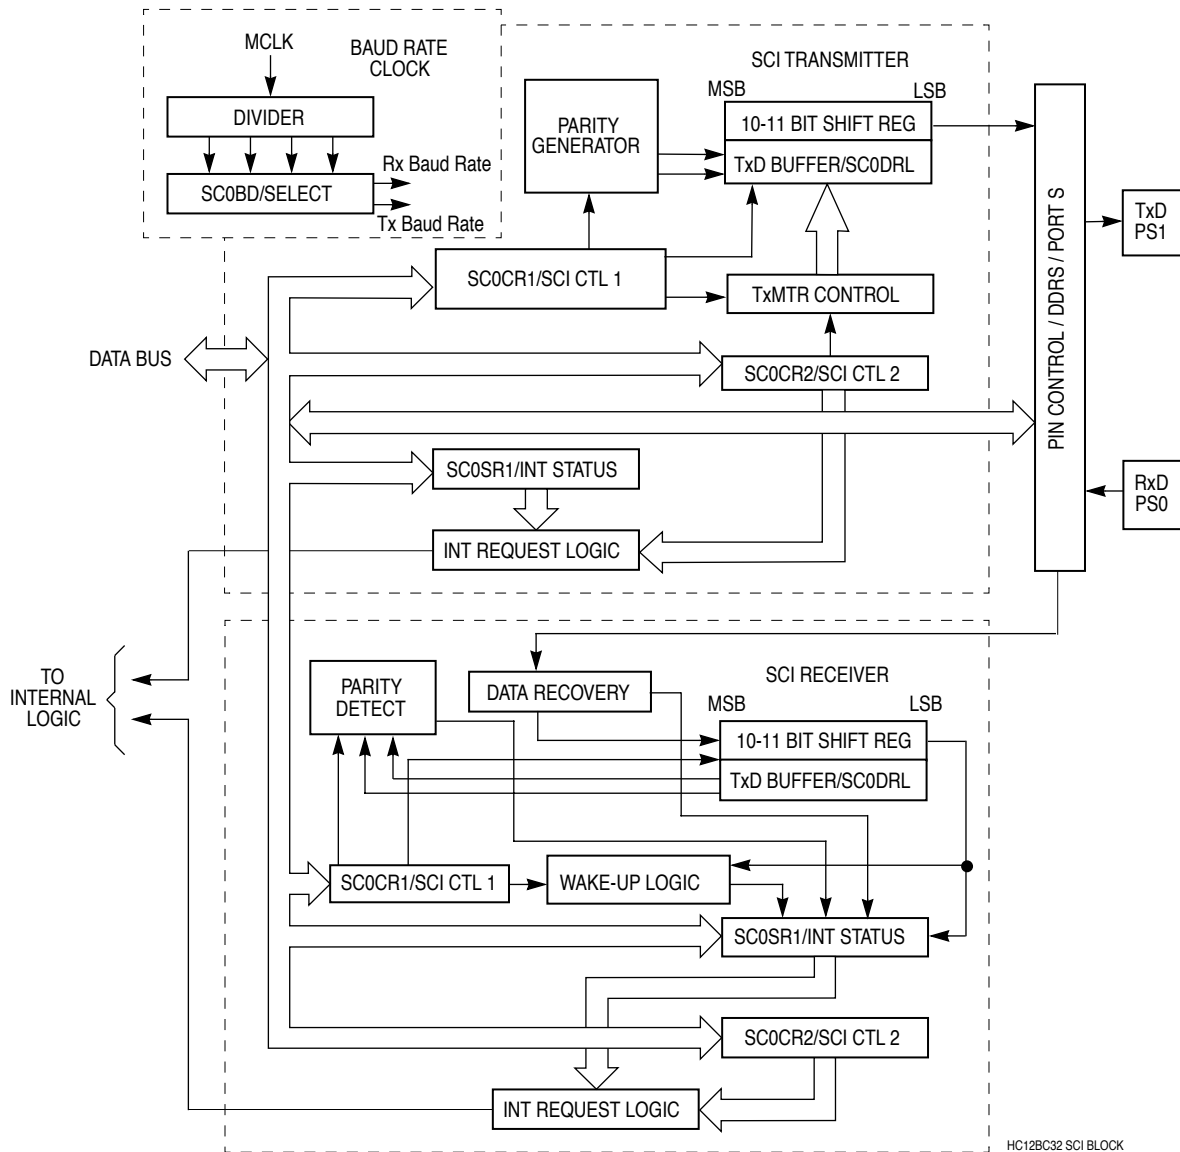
MCLK

BAUD RATE CLOCK

DIVIDER

SC0BD/SELECT

Rx Baud Rate

Tx Baud Rate

SCI TRANSMITTER

PARITY GENERATOR

MSB

LSB

10-11 BIT SHIFT REG

TxD BUFFER/SC0DRL

SC0CR1/SCI CTL 1

TxMTR CONTROL

DATA BUS

SC0CR2/SCI CTL 2

SC0SR1/INT STATUS

INT REQUEST LOGIC

PIN CONTROL / DDRS / PORT S

TxD PS1

RxD PS0

TO INTERNAL LOGIC

SCI RECEIVER

PARITY DETECT

DATA RECOVERY

MSB

LSB

10-11 BIT SHIFT REG

TxD BUFFER/SC0DRL

SC0CR1/SCI CTL 1

WAKE-UP LOGIC

SC0SR1/INT STATUS

SC0CR2/SCI CTL 2

INT REQUEST LOGIC

HC12BC32 SCI BLOCK